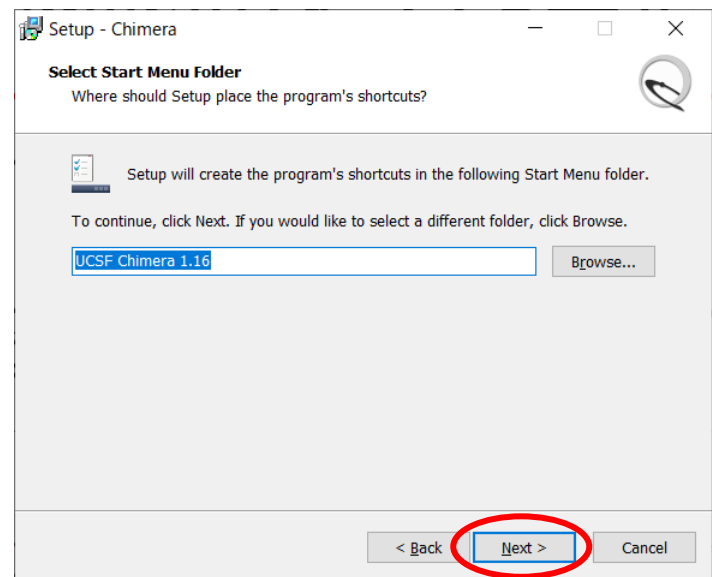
Setup - Chimera

Select Start Menu Folder
Where should Setup place the program's shortcuts?

Setup will create the program's shortcuts in the following Start Menu folder.

To continue, click Next. If you would like to select a different folder, click Browse.

UCSF Chimera 1.16

Browse...

< Back

Next >

Cancel